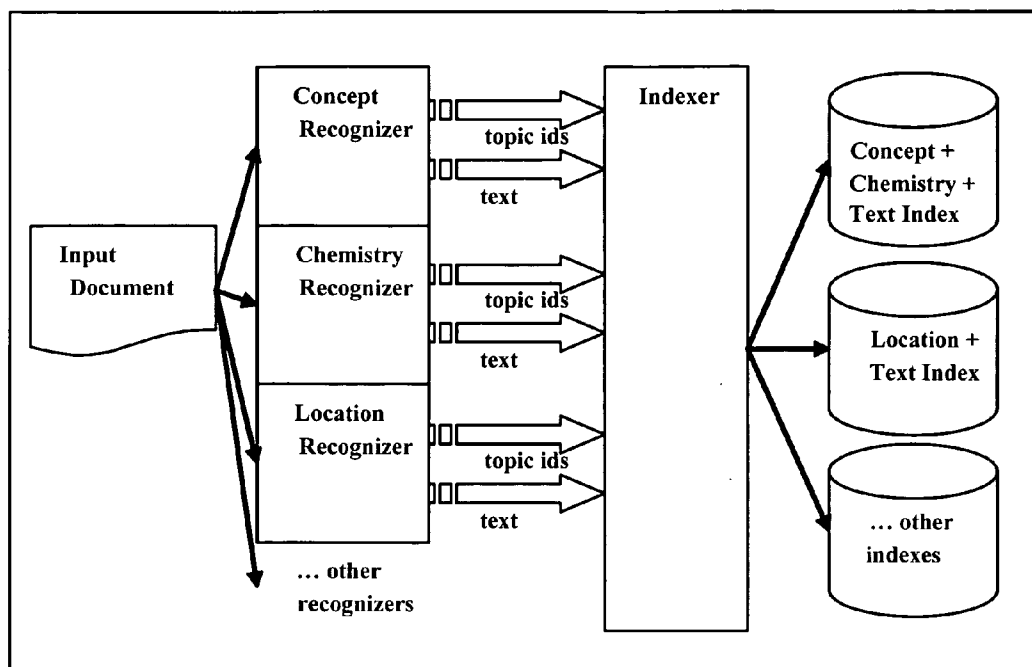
Input Document

Concept Recognizer

topic ids

text

Chemistry Recognizer

topic ids

text

Location Recognizer

topic ids

text

… other recognizers

Indexer

Concept + Chemistry + Text Index

Location + Text Index

… other indexes